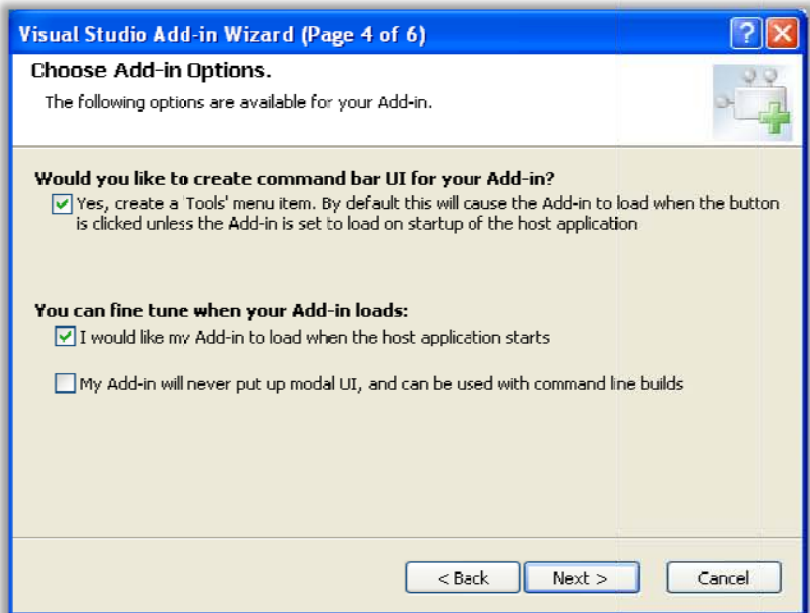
Visual Studio Add-in Wizard (Page 4 of 6)

Choose Add-in Options.

The following options are available for your Add-in.

Would you like to create command bar UI for your Add-in?

Yes, create a Tools' menu item. By default this will cause the Add-in to load when the button is clicked unless the Add-in is set to load on startup of the host application

You can fine tune when your Add-in loads:

I would like my Add-in to load when the host application starts

My Add-in will never put up modal UI, and can be used with command line builds

< Back

Next >

Cancel